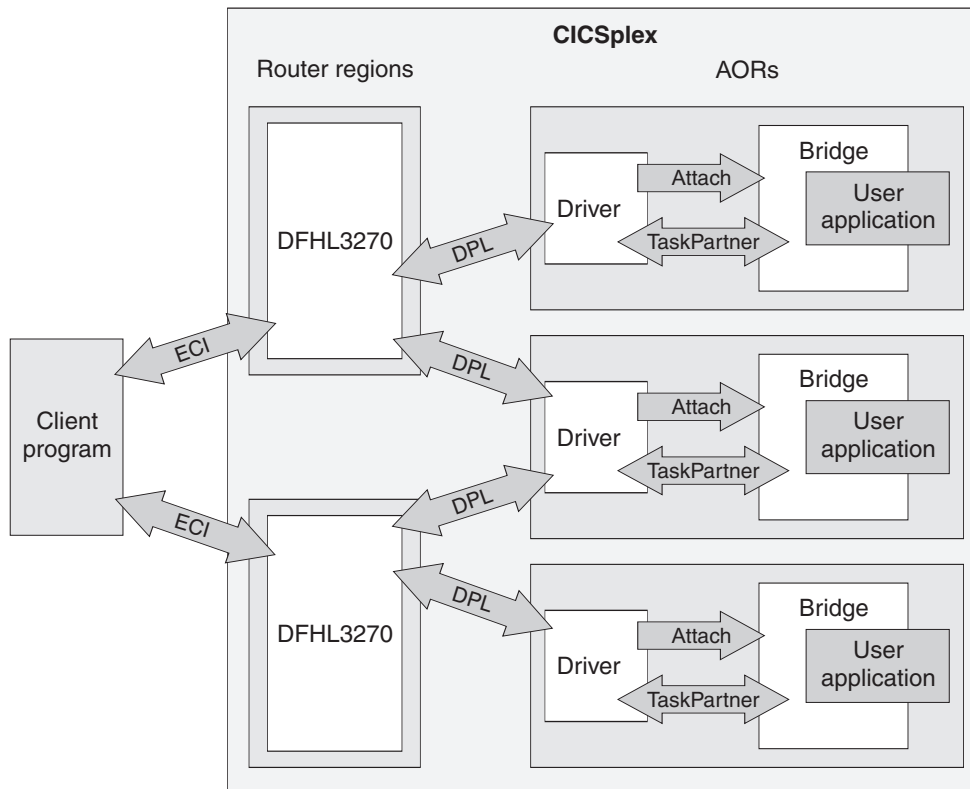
CICSplex

Router regions

AORs

DFHL3270

DPL

Driver

Attach

TaskPartner

Bridge

User application

ECI

DPL

Client program

Driver

Attach

TaskPartner

Bridge

User application

ECI

DPL

DFHL3270

DPL

Driver

Attach

TaskPartner

Bridge

User application